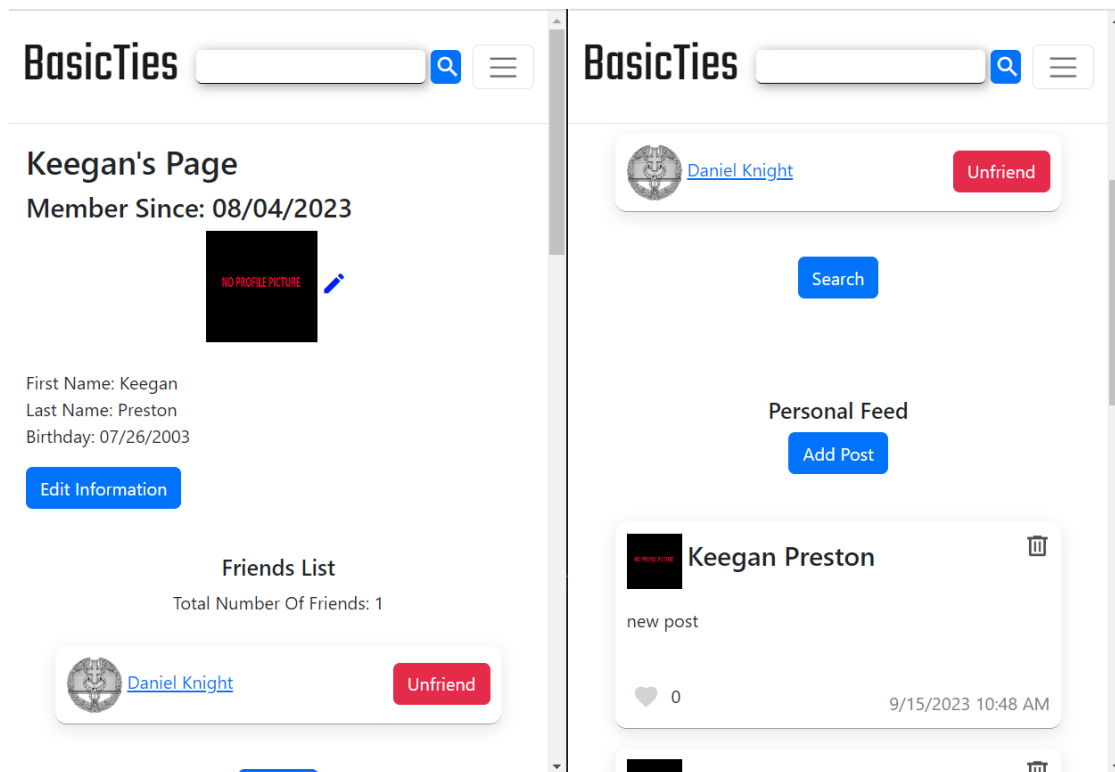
BasicTies

Keegan's Page

Member Since: 08/04/2023

NO PROFILE PICTURE

First Name: Keegan
Last Name: Preston
Birthday: 07/26/2003

Edit Information

Friends List

Total Number Of Friends: 1

Daniel Knight

Unfriend

BasicTies

Daniel Knight

Unfriend

Search

Personal Feed

Add Post

NO PROFILE PICTURE

Keegan Preston

new post

0

9/15/2023 10:48 AM